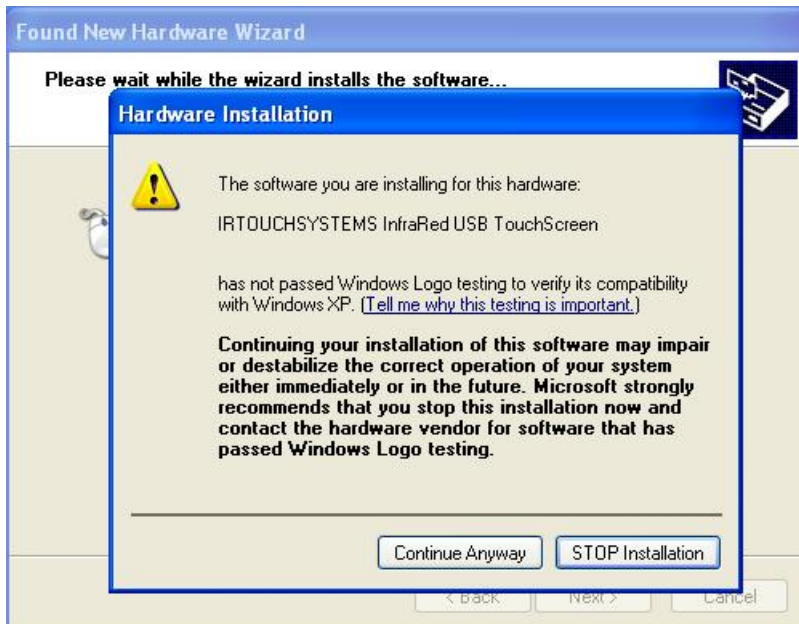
Found New Hardware Wizard

Please wait while the wizard installs the software...

Hardware Installation

The software you are installing for this hardware:

IRTOUCHSYSTEMS InfraRed USB TouchScreen

has not passed Windows Logo testing to verify its compatibility with Windows XP. (Tell me why this testing is important.)

Continuing your installation of this software may impair or destabilize the correct operation of your system either immediately or in the future. Microsoft strongly recommends that you stop this installation now and contact the hardware vendor for software that has passed Windows Logo testing.

Continue Anyway

STOP Installation

< Back

Next >

Cancel